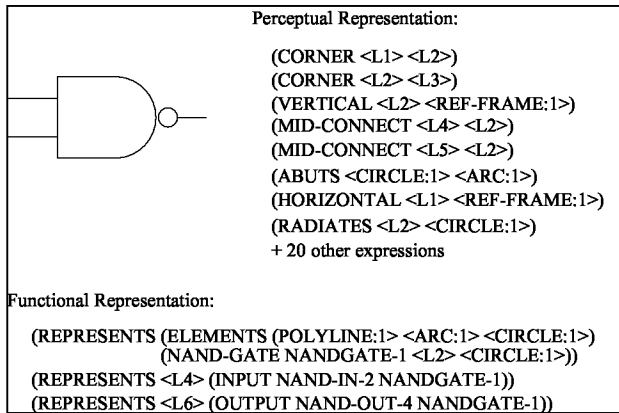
Perceptual Representation:

(CORNER <L1> <L2>)
(CORNER <L2> <L3>)
(VERTICAL <L2> <REF-FRAME:1>)
(MID-CONNECT <L4> <L2>)
(MID-CONNECT <L5> <L2>)
(ABUTS <CIRCLE:1> <ARC:1>)
(HORIZONTAL <L1> <REF-FRAME:1>)
(RADIATES <L2> <CIRCLE:1>)
+ 20 other expressions

Functional Representation:

(REPRESENTS (ELEMENTS (POLYLINE:1> <ARC:1> <CIRCLE:1>)
(NAND-GATE NANDGATE-1 <L2> <CIRCLE:1>))
(REPRESENTS <L4> (INPUT NAND-IN-2 NANDGATE-1))
(REPRESENTS <L6> (OUTPUT NAND-OUT-4 NANDGATE-1))